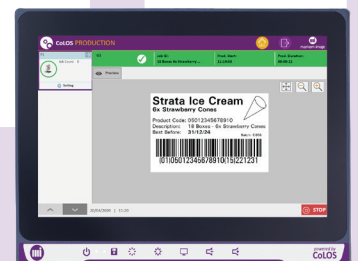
CoLOS PRODUCTION

Line 1

Lot Nr.
18 Boxes 6x Strawberry ...

Peak Start
11:14:04

Peak Duration
00:05:11

Setting

Preview

Strata Ice Cream
6x Strawberry Cones

Product Code: 05012345678910
Description: 18 Boxes - 6x Strawberry Cones
Best Before: 31/12/24

Batch: 12345

(01)05012345678910(15)221231

20/04/2020 | 11:20

STOP

powered by
CoLOS